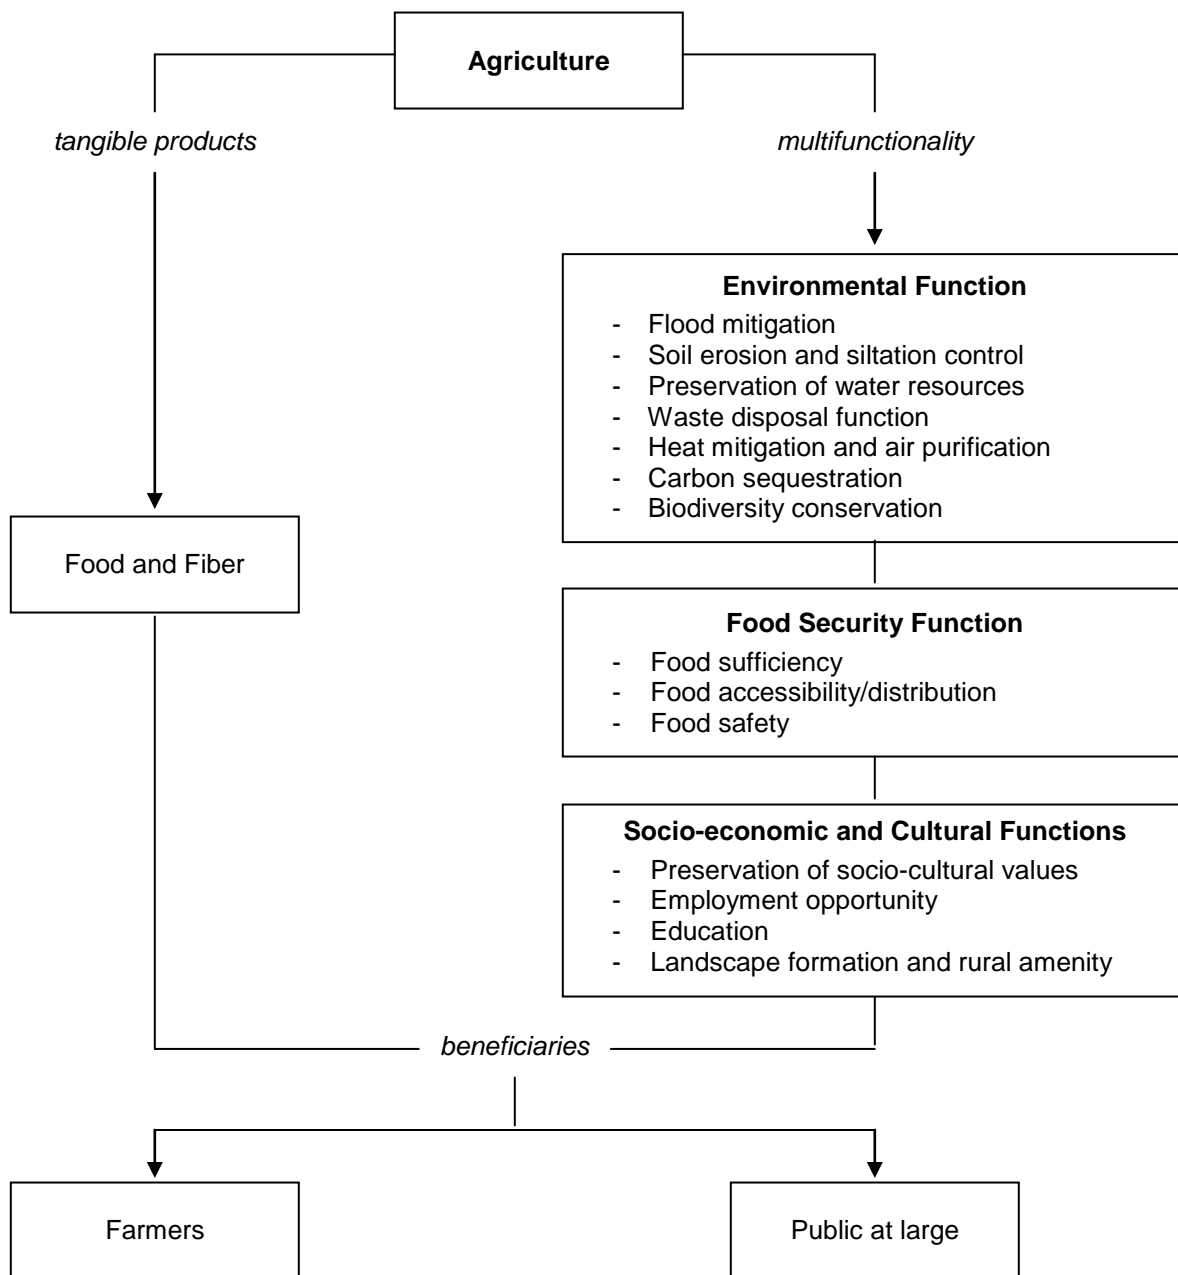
Agriculture

tangible products

multifunctionality

Environmental Function
- Flood mitigation
- Soil erosion and siltation control
- Preservation of water resources
- Waste disposal function
- Heat mitigation and air purification
- Carbon sequestration
- Biodiversity conservation

Food and Fiber

Food Security Function
- Food sufficiency
- Food accessibility/distribution
- Food safety

Socio-economic and Cultural Functions
- Preservation of socio-cultural values
- Employment opportunity
- Education
- Landscape formation and rural amenity

beneficiaries

Farmers

Public at large